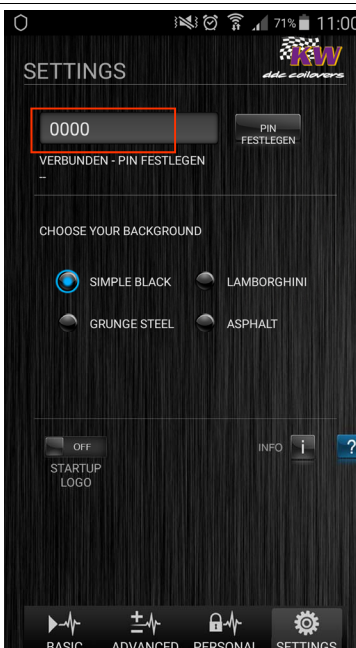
71% 11:00

SETTINGS

KW
ddc coilovers

0000

PIN FESTLEGEN

VERBUNDEN - PIN FESTLEGEN
--

CHOOSE YOUR BACKGROUND

SIMPLE BLACK

LAMBORGHINI

GRUNGE STEEL

ASPHALT

OFF

STARTUP LOGO

INFO

i

?

BASIC

ADVANCED

PERSONAL

SETTINGS